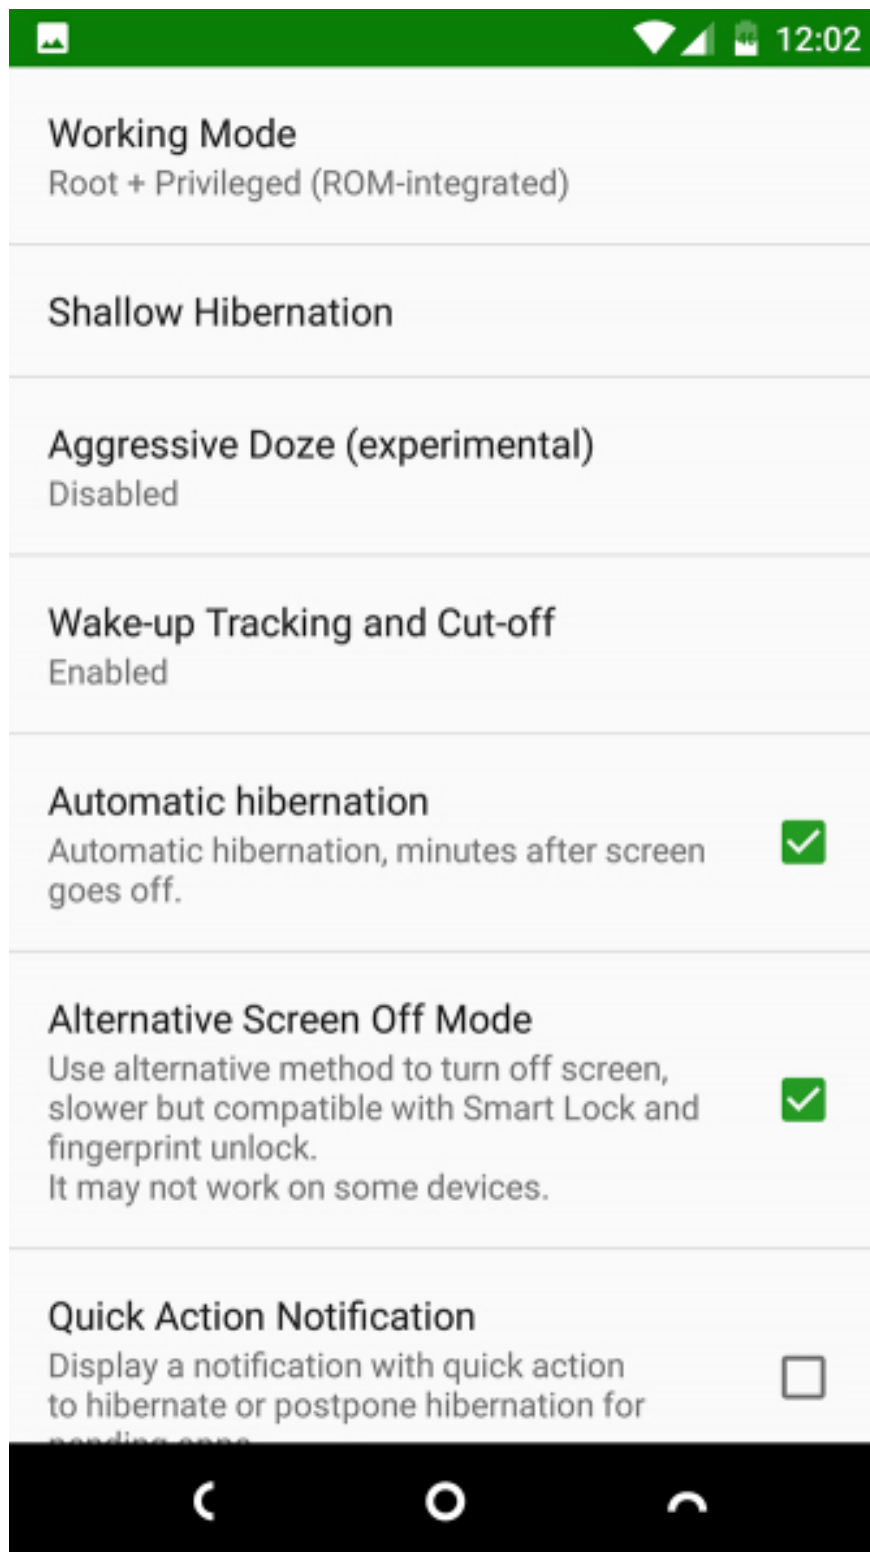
12:02

Working Mode
Root + Privileged (ROM-integrated)

Shallow Hibernation

Aggressive Doze (experimental)
Disabled

Wake-up Tracking and Cut-off
Enabled

Automatic hibernation
Automatic hibernation, minutes after screen goes off.

Alternative Screen Off Mode
Use alternative method to turn off screen, slower but compatible with Smart Lock and fingerprint unlock.
It may not work on some devices.

Quick Action Notification
Display a notification with quick action to hibernate or postpone hibernation for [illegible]